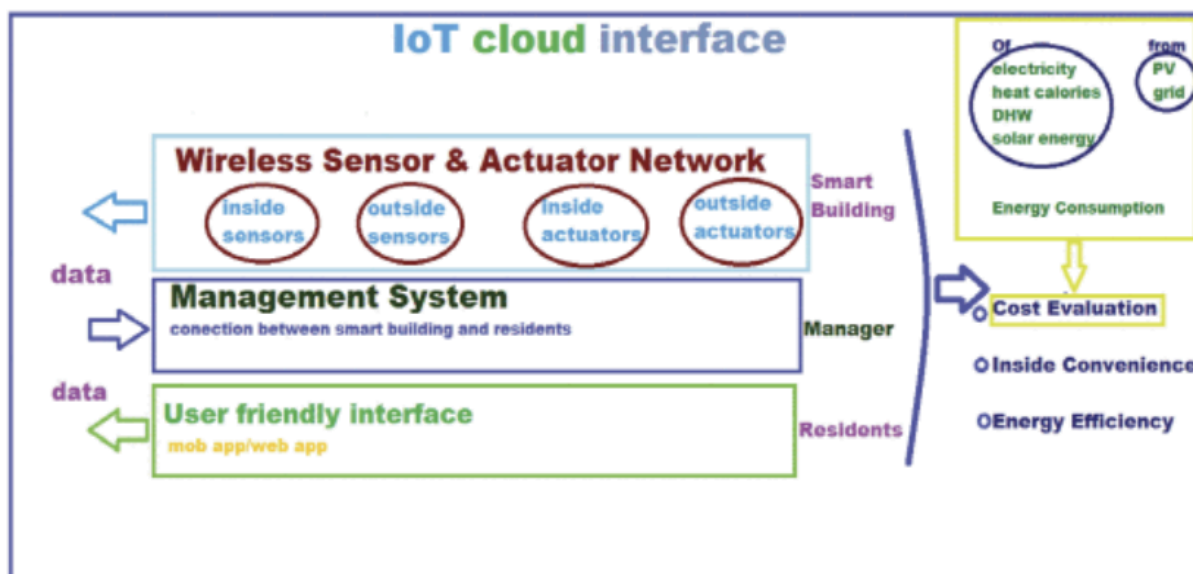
IoT cloud interface

Of electricity heat calories DHW solar energy

from PV grid

Energy Consumption

Wireless Sensor & Actuator Network

inside sensors

outside sensors

inside actuators

outside actuators

Smart Building

data

Management System

conection between smart building and residents

Manager

data

User friendly interface

mob app/web app

Residents

Cost Evaluation

Inside Convenience

Energy Efficiency